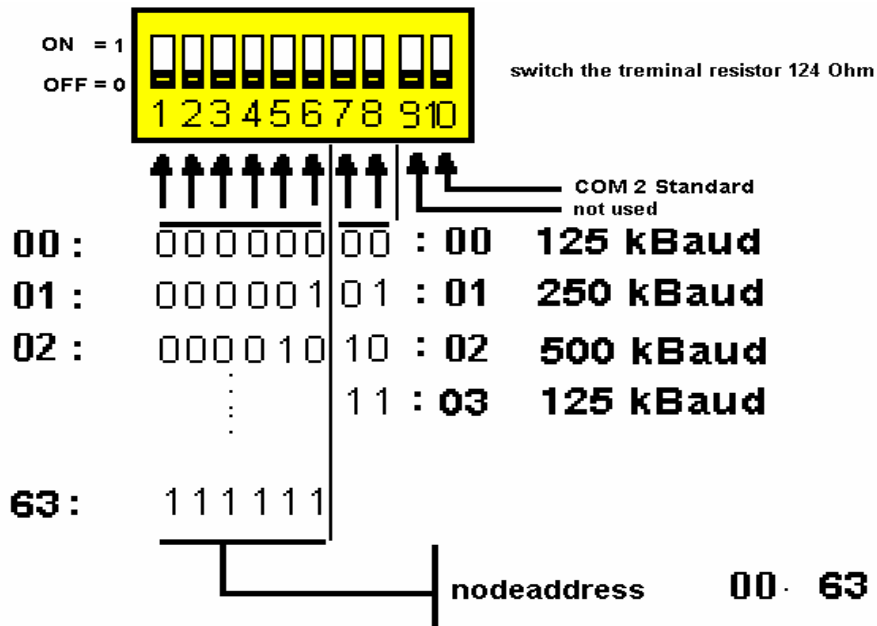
ON = 1
OFF = 0

1 2 3 4 5 6 7 8 9 10

switch the treminal resistor 124 Ohm

COM 2 Standard
not used

00 : 000000 00 : 00 125 kBaud
01 : 000001 01 : 01 250 kBaud
02 : 000010 10 : 02 500 kBaud
11 : 03 125 kBaud

63 : 111111

nodeaddress 00 - 63